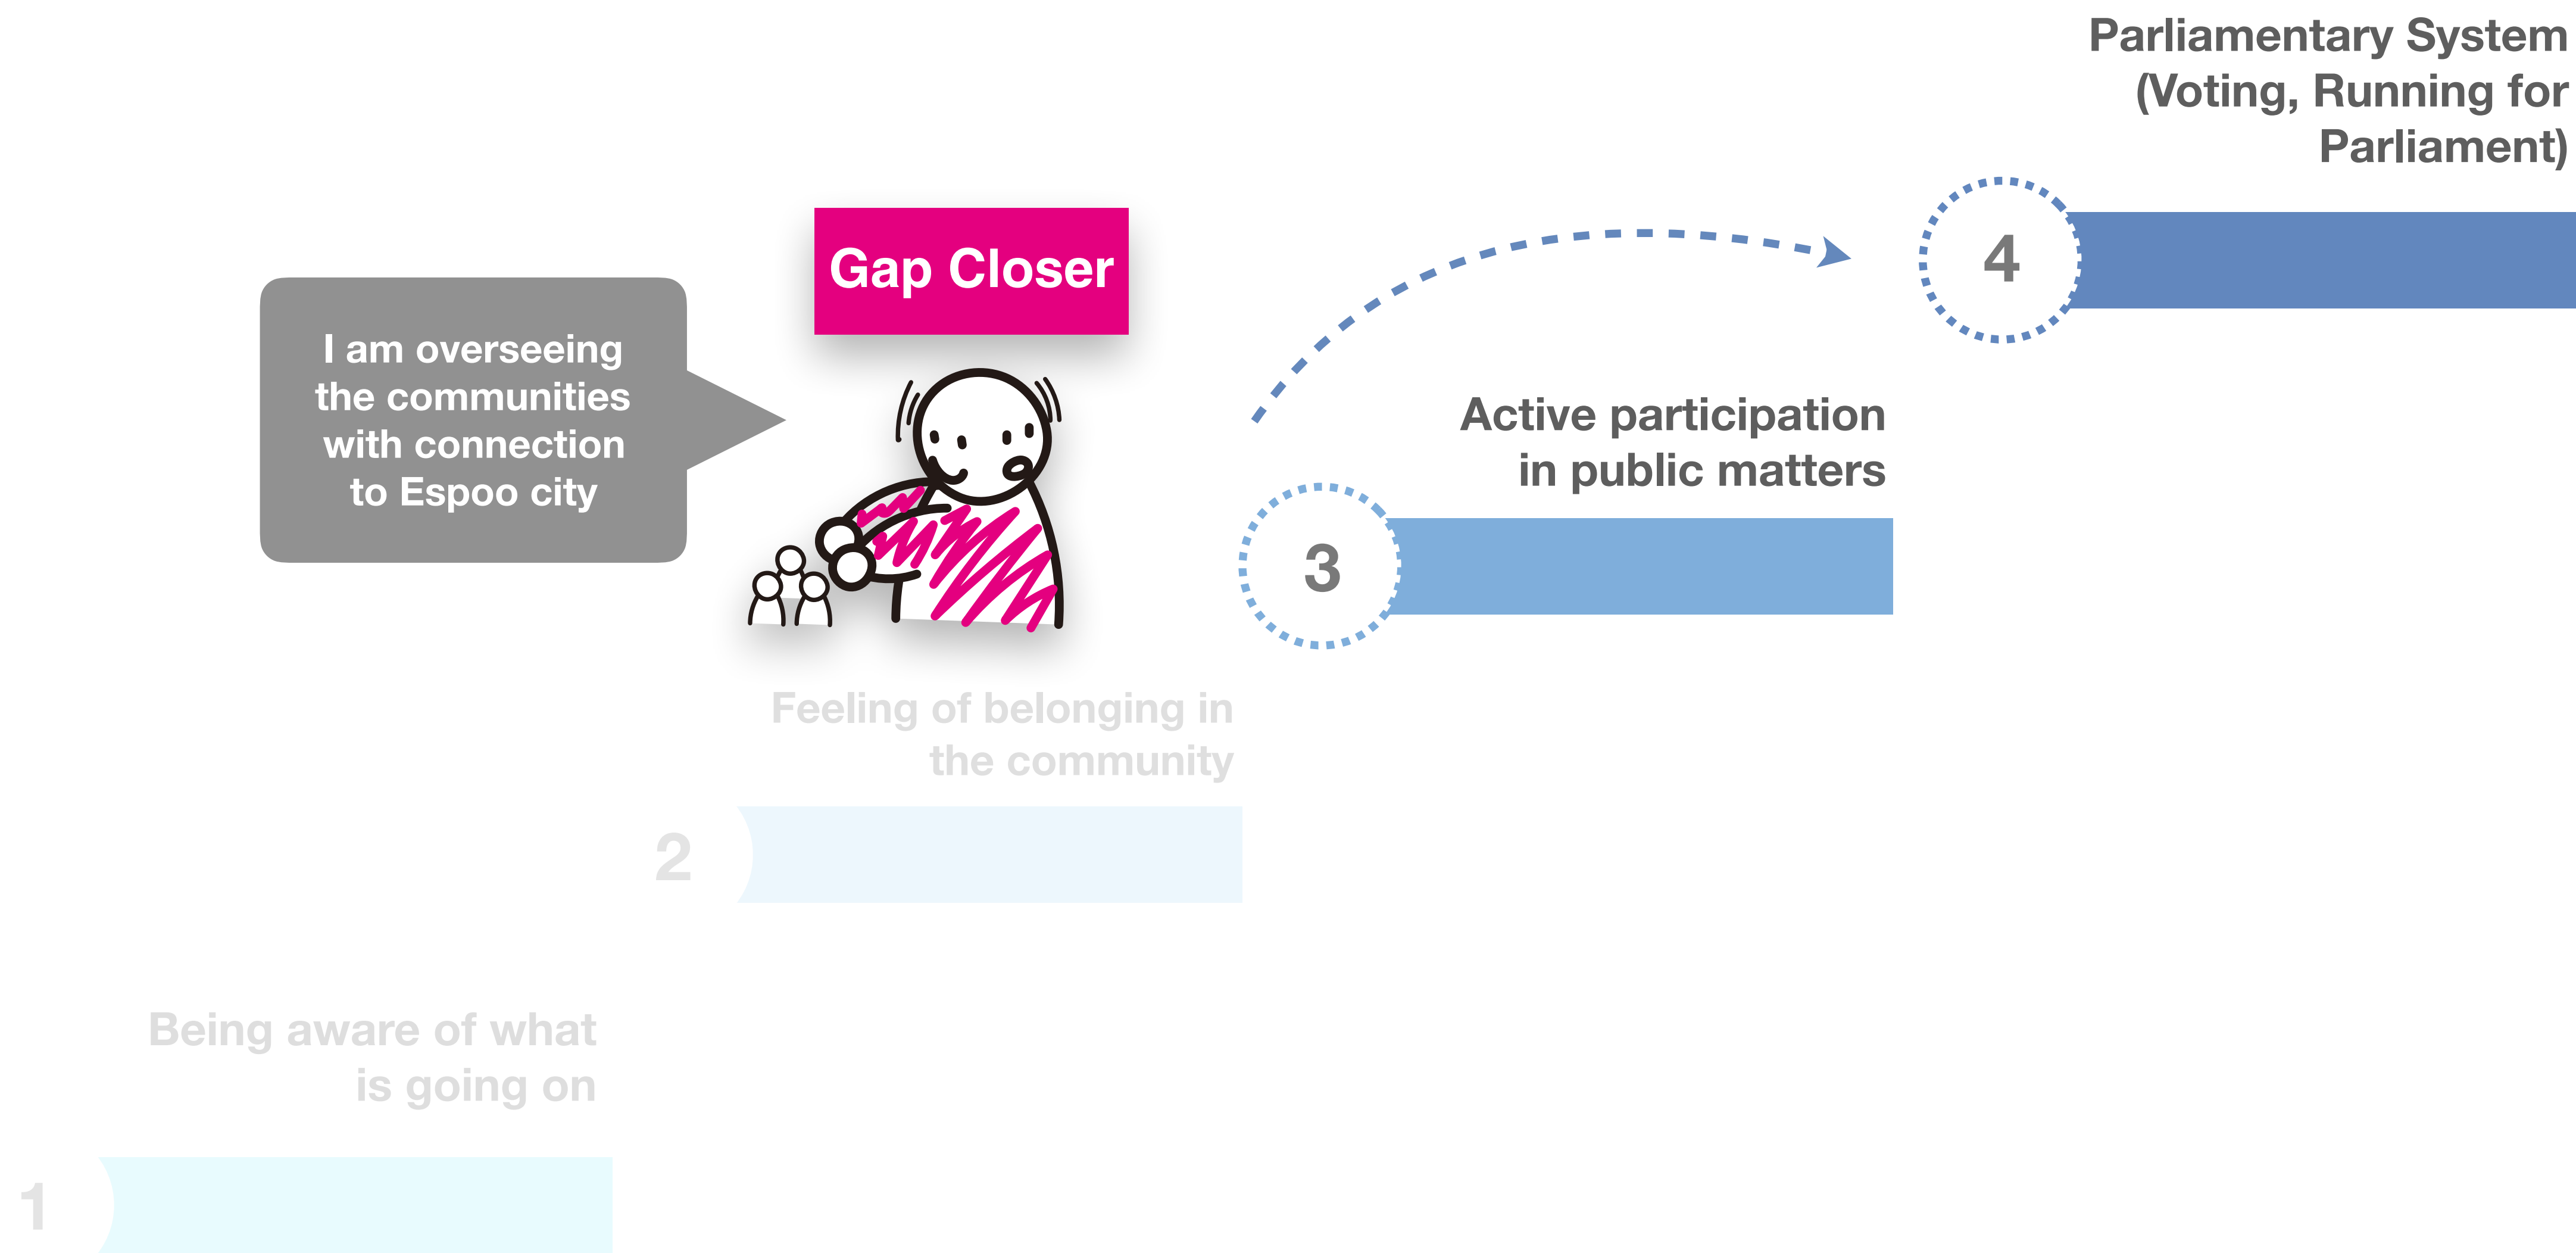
Parliamentary System (Voting, Running for Parliament)

Gap Closer

I am overseeing the communities with connection to Espoo city

4

Active participation in public matters

3

Feeling of belonging in the community

2

Being aware of what is going on

1